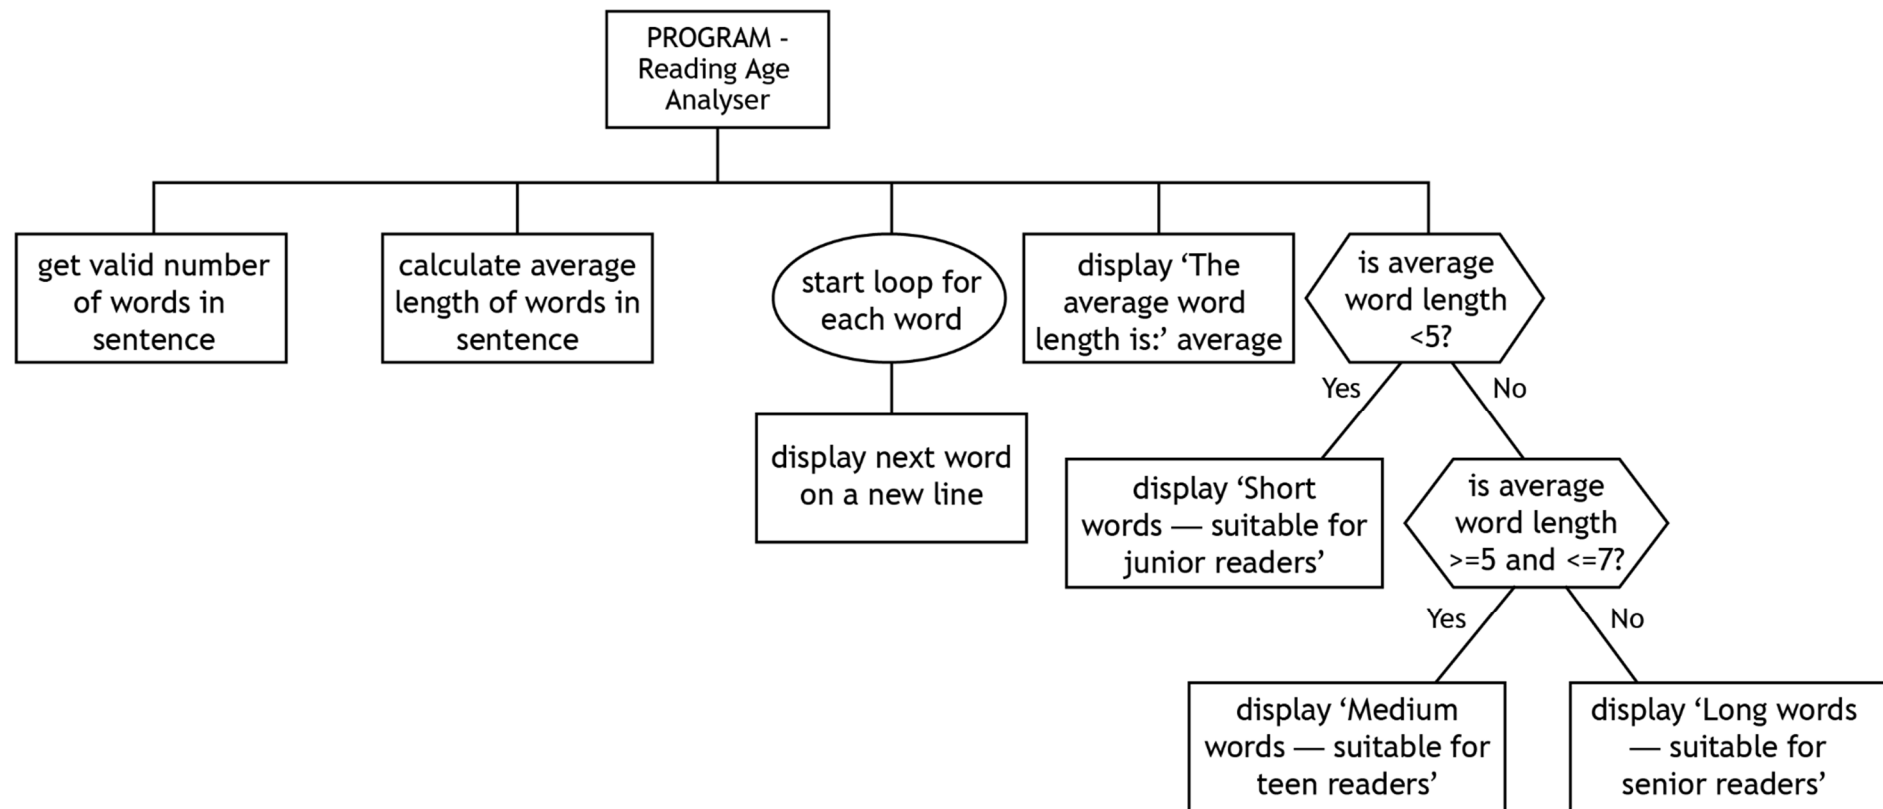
PROGRAM - Reading Age Analyser

get valid number of words in sentence

calculate average length of words in sentence

start loop for each word

display next word on a new line

display ‘The average word length is:’ average

is average word length <5?

Yes

No

display ‘Short words — suitable for junior readers’

is average word length >=5 and <=7?

Yes

No

display ‘Medium words — suitable for teen readers’

display ‘Long words — suitable for senior readers’